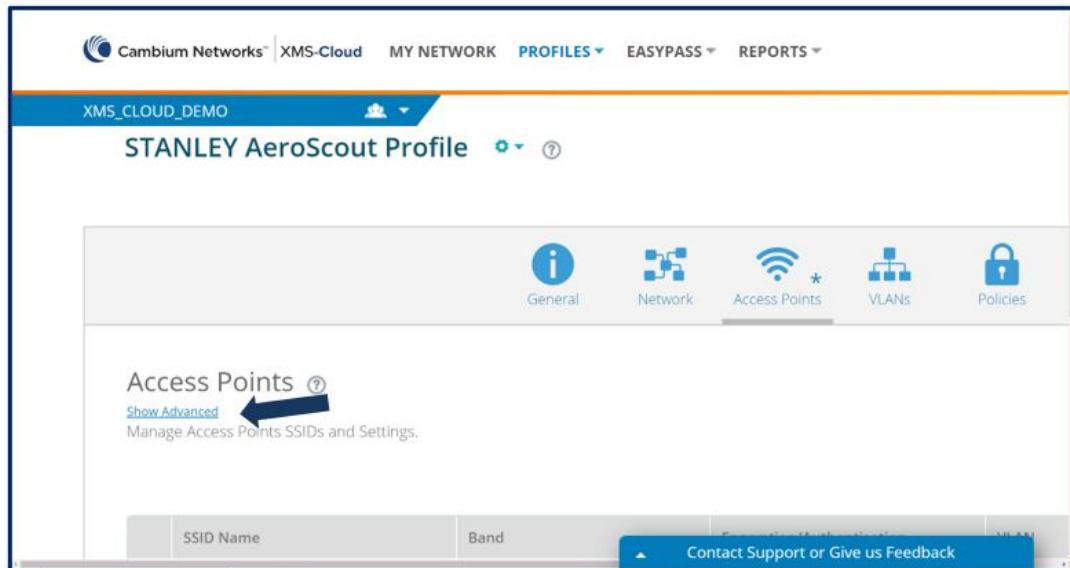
Cambium Networks™ XMS-Cloud MY NETWORK PROFILES EASYPASS REPORTS

XMS_CLOUD_DEMO

STANLEY AeroScout Profile

General Network Access Points * VLANs Policies

Access Points

Show Advanced

Manage Access Points SSIDs and Settings.

| SSID Name | Band | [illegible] | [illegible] |
|---|---|---|---|

Contact Support or Give us Feedback